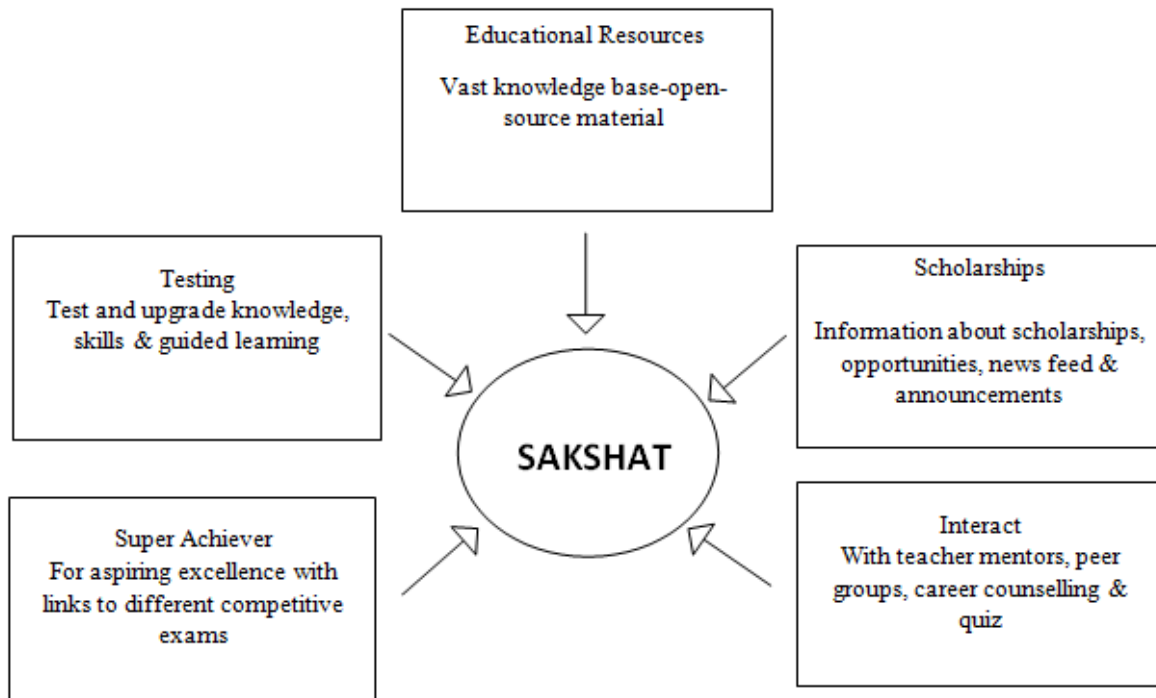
Educational Resources

Vast knowledge base-open-source material

Testing
Test and upgrade knowledge, skills & guided learning

Scholarships

Information about scholarships, opportunities, news feed & announcements

SAKSHAT

Super Achiever
For aspiring excellence with links to different competitive exams

Interact
With teacher mentors, peer groups, career counselling & quiz